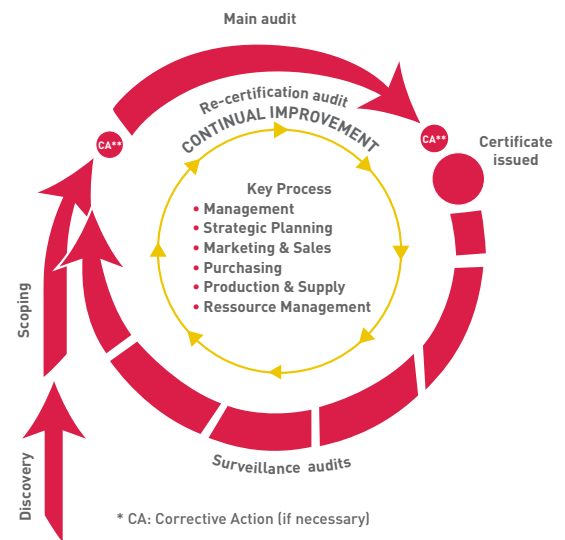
Main audit

Re-certification audit

CONTINUAL IMPROVEMENT

CA**

CA**

Certificate issued

Key Process
• Management
• Strategic Planning
• Marketing & Sales
• Purchasing
• Production & Supply
• Ressource Management

Scoping

Discovery

Surveillance audits

* CA: Corrective Action (if necessary)